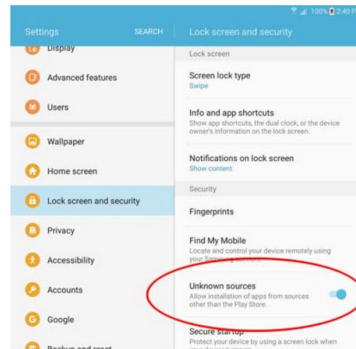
100% 2:40

Settings SEARCH

Display

Advanced features

Users

Wallpaper

Home screen

Lock screen and security

Privacy

Accessibility

Accounts

Google

Backup and reset

Lock screen and security

Lock screen

Screen lock type
Swipe

Info and app shortcuts
Show app shortcuts, the dual clock, or the device owner's information on the lock screen.

Notifications on lock screen
Show content

Security

Fingerprints

Find My Mobile
Locate and control your device remotely using your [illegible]

Unknown sources
Allow installation of apps from sources other than the Play Store.

Secure startup
Protect your device by using a screen lock when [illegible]